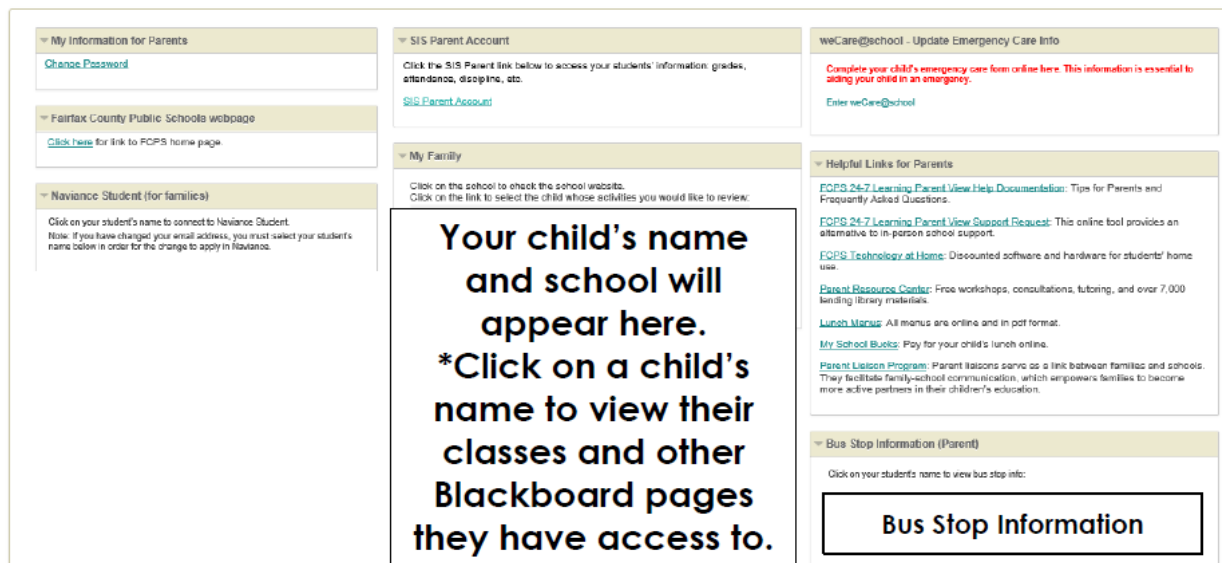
My Information for Parents

Change Password

Fairfax County Public Schools webpage

Click here for link to FCPS home page.

Naviance Student (for families)

Click on your student's name to connect to Naviance Student.
Note: If you have changed your email address, you must select your student's name below in order for the change to apply in Naviance.

SIS Parent Account

Click the SIS Parent link below to access your students' information: grades, attendance, discipline, etc.

SIS Parent Account

My Family

Click on the school to check the school website.
Click on the link to select the child whose activities you would like to review:

Your child's name and school will appear here. *Click on a child's name to view their classes and other Blackboard pages they have access to.

weCare@school - Update Emergency Care Info

Complete your child's emergency care form online here. This information is essential to aiding your child in an emergency.

Enter weCare@school

Helpful Links for Parents

FCPS 24-7 Learning Parent View Help Documentation: Tips for Parents and Frequently Asked Questions.

FCPS 24-7 Learning Parent View Support Request: This online tool provides an alternative to in-person school support.

FCPS Technology at Home: Discounted software and hardware for students' home use.

Parent Resource Center: Free workshops, consultations, tutoring, and over 7,000 lending library materials.

Lunch Menus: All menus are online and in pdf format.

My School Bucks: Pay for your child's lunch online.

Parent Liaison Program: Parent liaisons serve as a link between families and schools. They facilitate family-school communication, which empowers families to become more active partners in their children's education.

Bus Stop Information (Parent)

Click on your student's name to view bus stop info:

Bus Stop Information